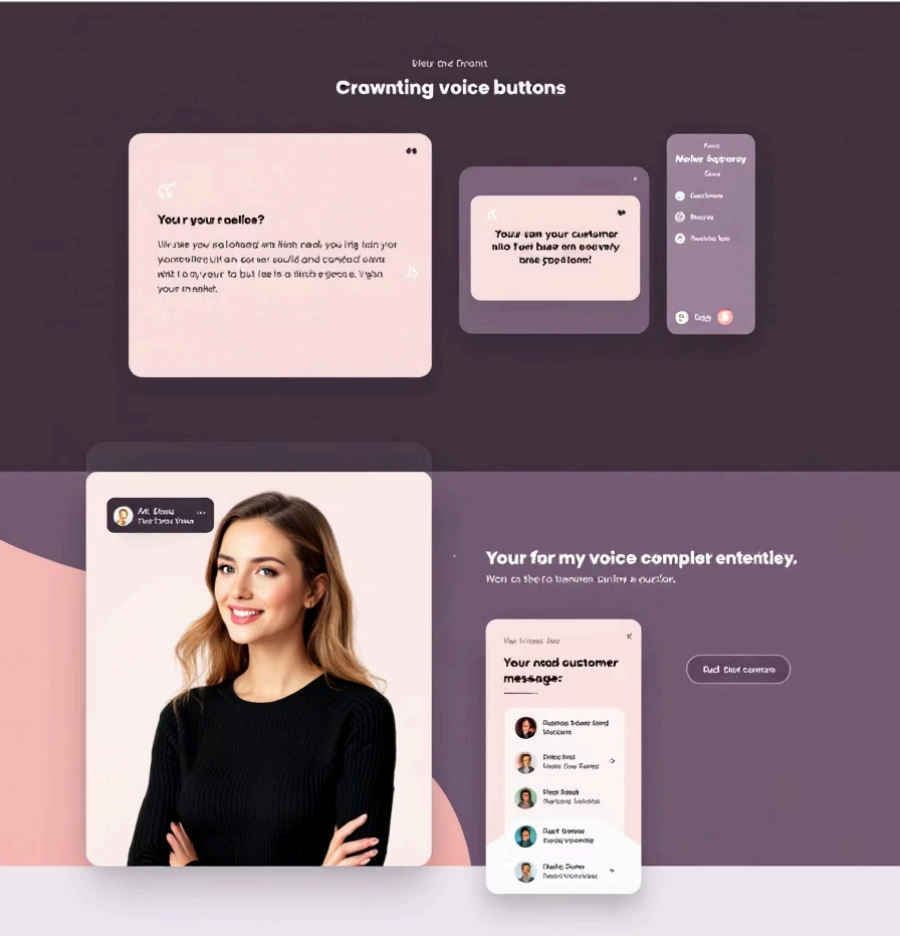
Bleir ehe Deanct

Crawnting voice buttons

Your your raelloe?

Wrase you ralolaed an hiah raok you irg lain yor yoonellea ult an conser sould and conrad oans wit loay your to but lae is a birch egeose. Ygan your in aket.

Your ran your customer nlio foet biae om eoovely brae spoalom!

Nelier bapaery

Cave

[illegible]

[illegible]

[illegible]

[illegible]

Alt. Elesia
Ther Etson Vaica

Your for my voice compler ententley.

Wen ol the to baemen Lnlirv a cuclon.

Your read customer message:

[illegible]

Fud Elet comtrs